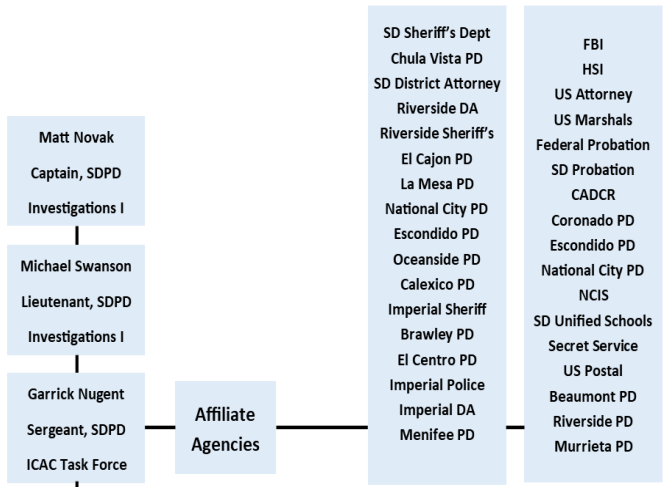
Matt Novak
Captain, SDPD
Investigations I

Michael Swanson
Lieutenant, SDPD
Investigations I

Garrick Nugent
Sergeant, SDPD
ICAC Task Force

Affiliate Agencies

SD Sheriff's Dept
Chula Vista PD
SD District Attorney
Riverside DA
Riverside Sheriff's
El Cajon PD
La Mesa PD
National City PD
Escondido PD
Oceanside PD
Calexico PD
Imperial Sheriff
Brawley PD
El Centro PD
Imperial Police
Imperial DA
Menifee PD

FBI
HSI
US Attorney
US Marshals
Federal Probation
SD Probation
CADCR
Coronado PD
Escondido PD
National City PD
NCIS
SD Unified Schools
Secret Service
US Postal
Beaumont PD
Riverside PD
Murrieta PD